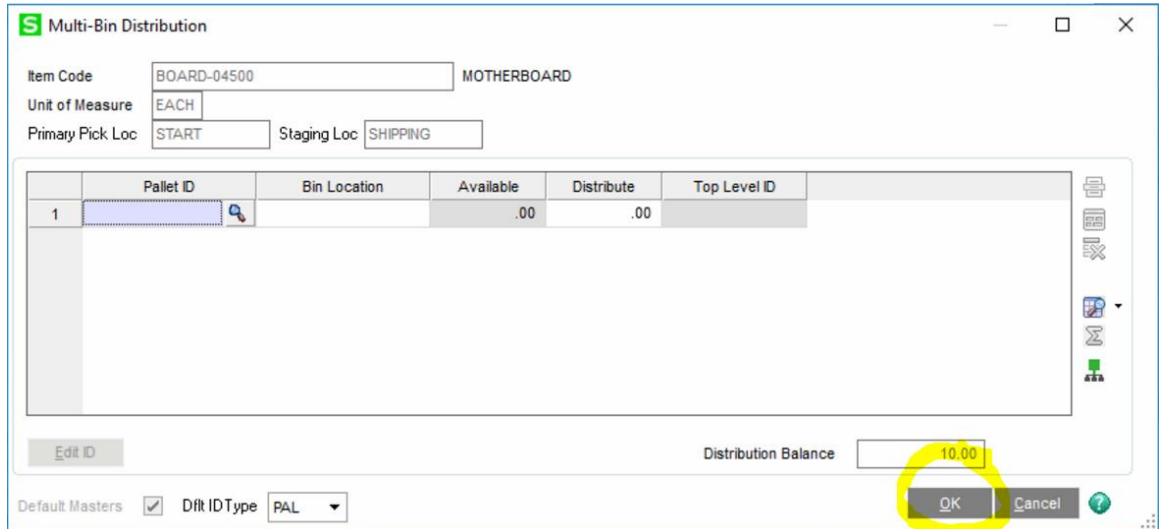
Multi-Bin Distribution

Item Code BOARD-04500 MOTHERBOARD
Unit of Measure EACH
Primary Pick Loc START Staging Loc SHIPPING

| | Pallet ID | Bin Location | Available | Distribute | Top Level ID |
|---|---|---|---|---|---|
| 1 | | | .00 | .00 | |

Edit ID

Distribution Balance 10.00

Default Masters Dflt ID Type PAL

OK Cancel